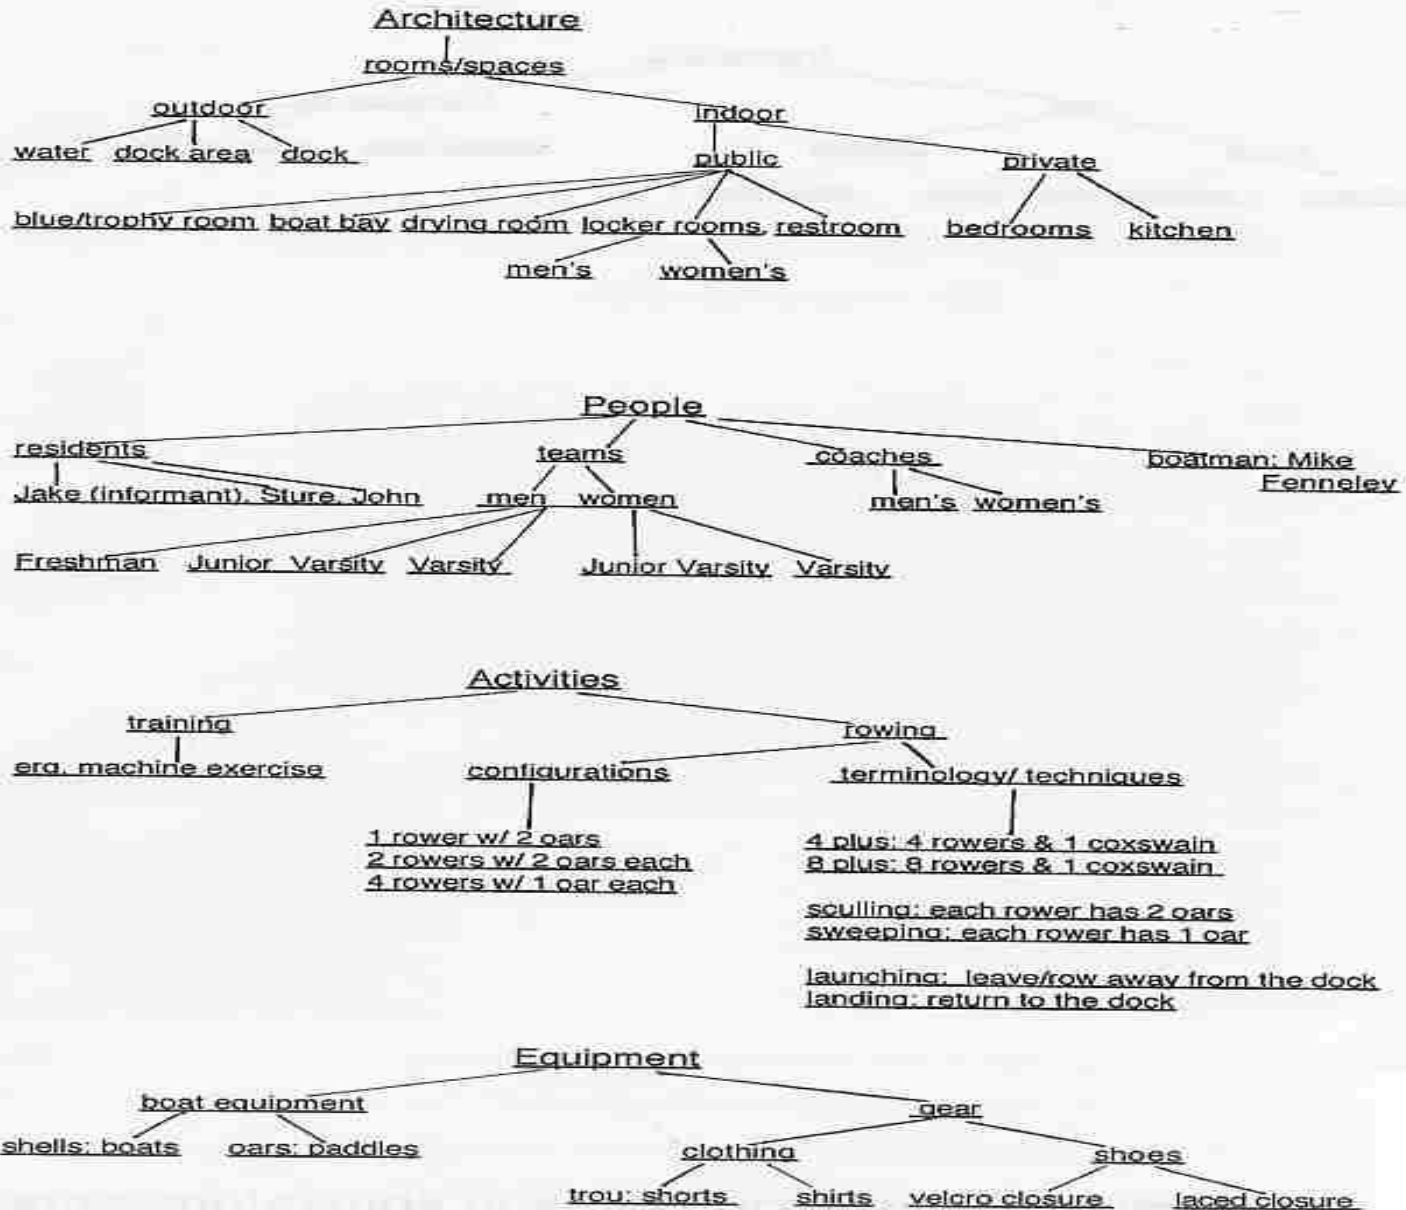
Architecture
rooms/spaces
outdoor
water dock area dock
indoor
public
blue/trophy room boat bay drying room locker rooms restroom
men's women's
private
bedrooms kitchen

People
residents
Jake (informant), Sture, John
teams
men women
Freshman Junior Varsity Varsity
Junior Varsity Varsity
coaches
men's women's
boatman: Mike Fenneley

Activities
training
erg. machine exercise
rowing
configurations
1 rower w/ 2 oars
2 rowers w/ 2 oars each
4 rowers w/ 1 oar each
terminology/ techniques
4 plus: 4 rowers & 1 coxswain
8 plus: 8 rowers & 1 coxswain

sculling: each rower has 2 oars
sweeping: each rower has 1 oar

launching: leave/row away from the dock
landing: return to the dock

Equipment
boat equipment
shells: boats oars: paddles
gear
clothing
trou: shorts shirts
shoes
velcro closure laced closure